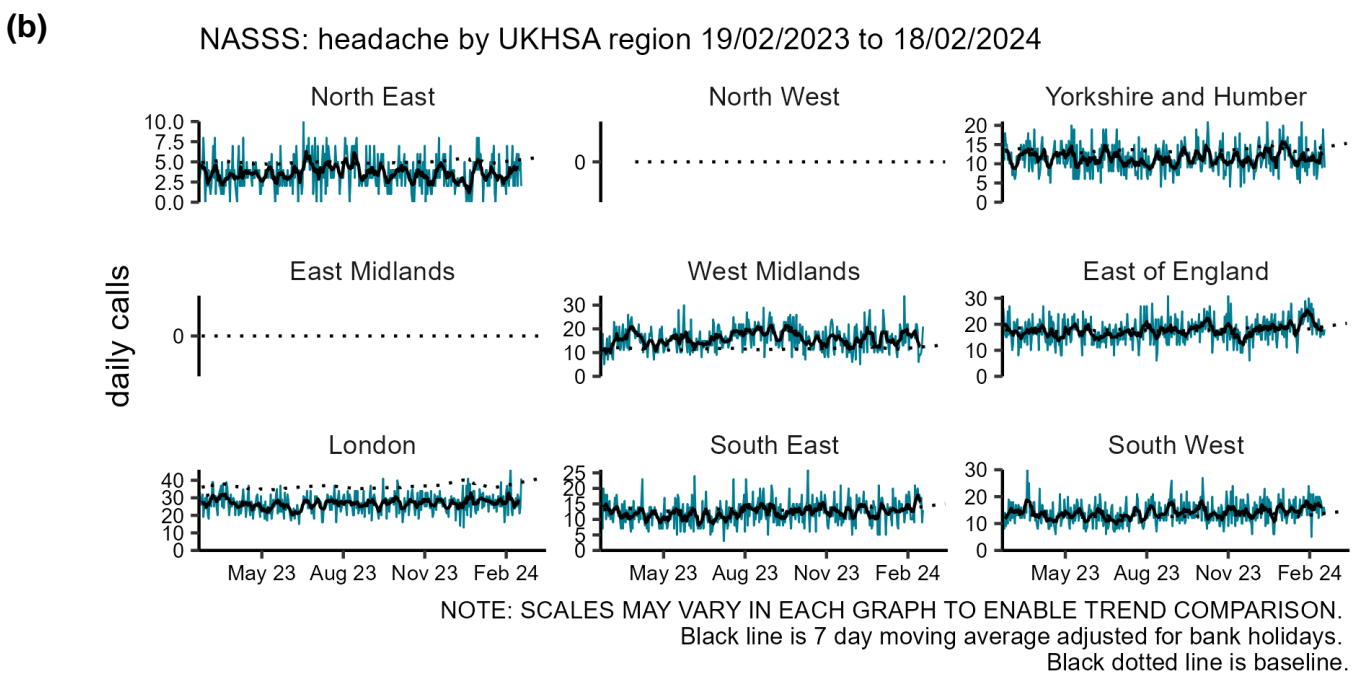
(b)

NASSS: headache by UKHSA region 19/02/2023 to 18/02/2024

daily calls

North East
10.0
7.5
5.0
2.5
0.0

North West
0

Yorkshire and Humber
20
15
10
5
0

East Midlands
0

West Midlands
30
20
10
0

East of England
30
20
10
0

London
40
30
20
10
0
May 23 Aug 23 Nov 23 Feb 24

South East
25
20
15
10
5
0
May 23 Aug 23 Nov 23 Feb 24

South West
30
20
10
0
May 23 Aug 23 Nov 23 Feb 24

NOTE: SCALES MAY VARY IN EACH GRAPH TO ENABLE TREND COMPARISON.
Black line is 7 day moving average adjusted for bank holidays.
Black dotted line is baseline.